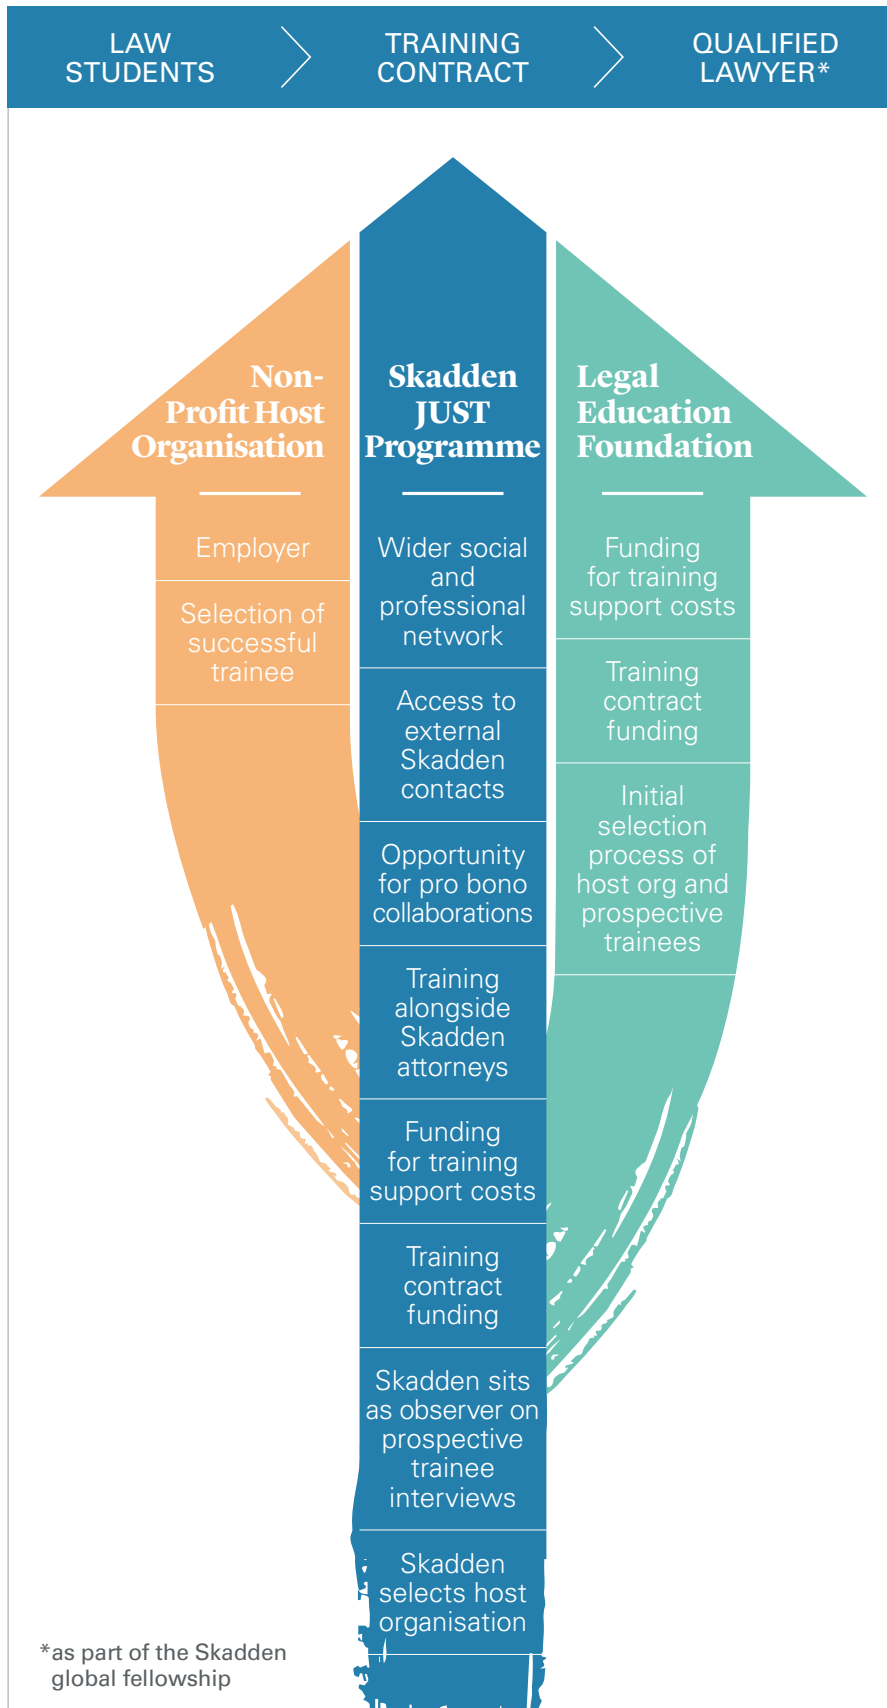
LAW STUDENTS

TRAINING CONTRACT

QUALIFIED LAWYER*

Non-Profit Host Organisation

Employer

Selection of successful trainee

Skadden JUST Programme

Wider social and professional network

Access to external Skadden contacts

Opportunity for pro bono collaborations

Training alongside Skadden attorneys

Funding for training support costs

Training contract funding

Skadden sits as observer on prospective trainee interviews

Skadden selects host organisation

Legal Education Foundation

Funding for training support costs

Training contract funding

Initial selection process of host org and prospective trainees

*as part of the Skadden global fellowship